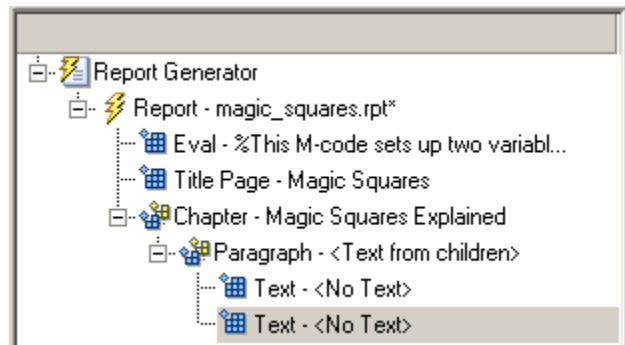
Report Generator

Report - magic_squares.rpt*

Eval - %This M-code sets up two variabl...

Title Page - Magic Squares

Chapter - Magic Squares Explained

Paragraph - <Text from children>

Text - <No Text>

Text - <No Text>